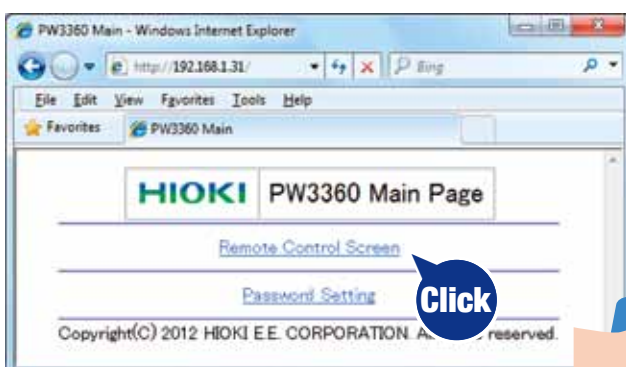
PW3360 Main - Windows Internet Explorer

http://192.168.1.31/

Bing

File Edit View Favorites Tools Help

Favorites

PW3360 Main

HIOKI PW3360 Main Page

Remote Control Screen

Password Setting

Click

Copyright(C) 2012 HIOKI E.E. CORPORATION. A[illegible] reserved.